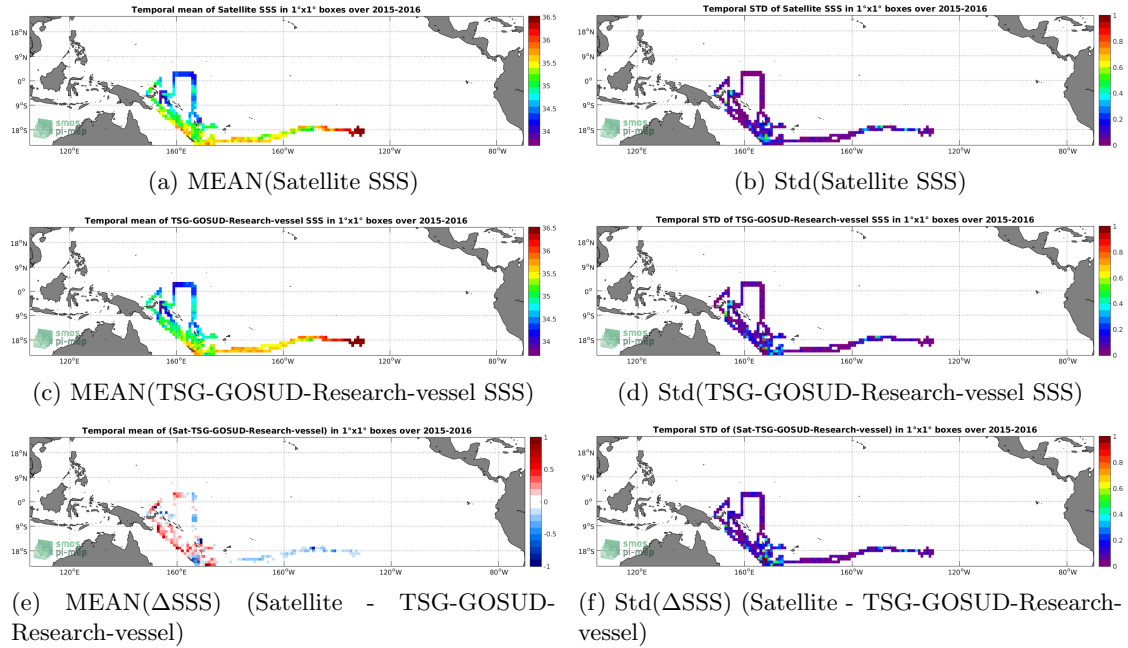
Temporal mean of Satellite SSS in 1°x1° boxes over 2015-2016

18°N
9°N
0°
9°S
18°S
120°E 160°E 160°W 120°W 80°W

smos pi-mep

36.5
36
35.5
35
34.5
34

(a) MEAN(Satellite SSS)

Temporal STD of Satellite SSS in 1°x1° boxes over 2015-2016

18°N
9°N
0°
9°S
18°S
120°E 160°E 160°W 120°W 80°W

smos pi-mep

1
0.8
0.6
0.4
0.2
0

(b) Std(Satellite SSS)

Temporal mean of TSG-GOSUD-Research-vessel SSS in 1°x1° boxes over 2015-2016

18°N
9°N
0°
9°S
18°S
120°E 160°E 160°W 120°W 80°W

smos pi-mep

36.5
36
35.5
35
34.5
34

(c) MEAN(TSG-GOSUD-Research-vessel SSS)

Temporal STD of TSG-GOSUD-Research-vessel SSS in 1°x1° boxes over 2015-2016

18°N
9°N
0°
9°S
18°S
120°E 160°E 160°W 120°W 80°W

smos pi-mep

1
0.8
0.6
0.4
0.2
0

(d) Std(TSG-GOSUD-Research-vessel SSS)

Temporal mean of (Sat-TSG-GOSUD-Research-vessel) in 1°x1° boxes over 2015-2016

18°N
9°N
0°
9°S
18°S
120°E 160°E 160°W 120°W 80°W

smos pi-mep

1
0.5
0
-0.5
-1

(e) MEAN($\Delta$SSS) (Satellite - TSG-GOSUD-Research-vessel)

Temporal STD of (Sat-TSG-GOSUD-Research-vessel) in 1°x1° boxes over 2015-2016

18°N
9°N
0°
9°S
18°S
120°E 160°E 160°W 120°W 80°W

smos pi-mep

1
0.8
0.6
0.4
0.2
0

(f) Std($\Delta$SSS) (Satellite - TSG-GOSUD-Research-vessel)